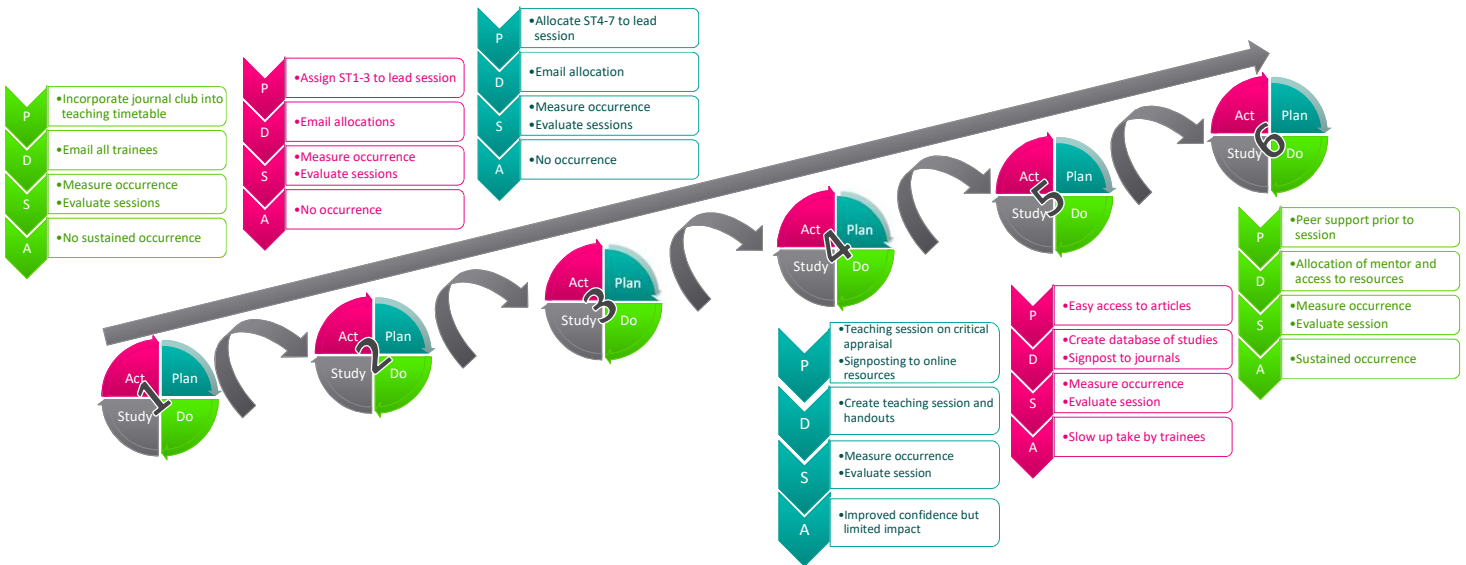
P
•Incorporate journal club into teaching timetable
D
•Email all trainees
S
•Measure occurrence
•Evaluate sessions
A
•No sustained occurrence

P
•Assign ST1-3 to lead session
D
•Email allocations
S
•Measure occurrence
•Evaluate sessions
A
•No occurrence

P
•Allocate ST4-7 to lead session
D
•Email allocation
S
•Measure occurrence
•Evaluate sessions
A
•No occurrence

Act Plan Study Do 1

Act Plan Study Do 2

Act Plan Study Do 3

Act Plan Study Do 4

P
•Teaching session on critical appraisal
•Signposting to online resources
D
•Create teaching session and handouts
S
•Measure occurrence
•Evaluate session
A
•Improved confidence but limited impact

Act Plan Study Do 5

P
•Easy access to articles
D
•Create database of studies
•Signpost to journals
S
•Measure occurrence
•Evaluate session
A
•Slow up take by trainees

Act Plan Study Do 6

P
•Peer support prior to session
D
•Allocation of mentor and access to resources
S
•Measure occurrence
•Evaluate session
A
•Sustained occurrence